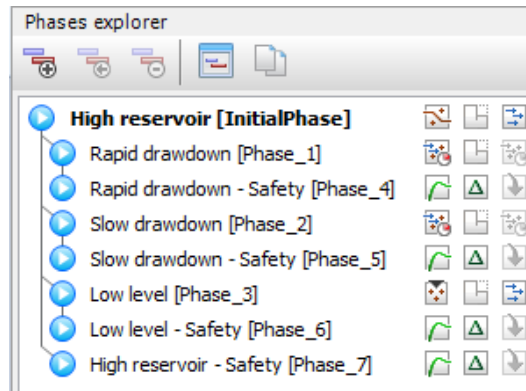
Phases explorer

High reservoir [InitialPhase]
Rapid drawdown [Phase_1]
Rapid drawdown - Safety [Phase_4]
Slow drawdown [Phase_2]
Slow drawdown - Safety [Phase_5]
Low level [Phase_3]
Low level - Safety [Phase_6]
High reservoir - Safety [Phase_7]